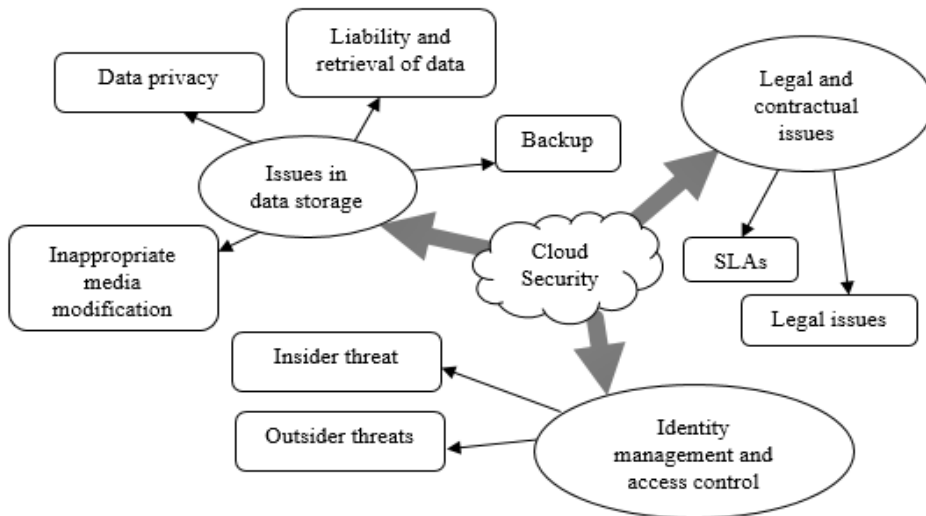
Liability and retrieval of data

Data privacy

Legal and contractual issues

Backup

Issues in data storage

Inappropriate media modification

Cloud Security

SLAs

Legal issues

Insider threat

Outsider threats

Identity management and access control